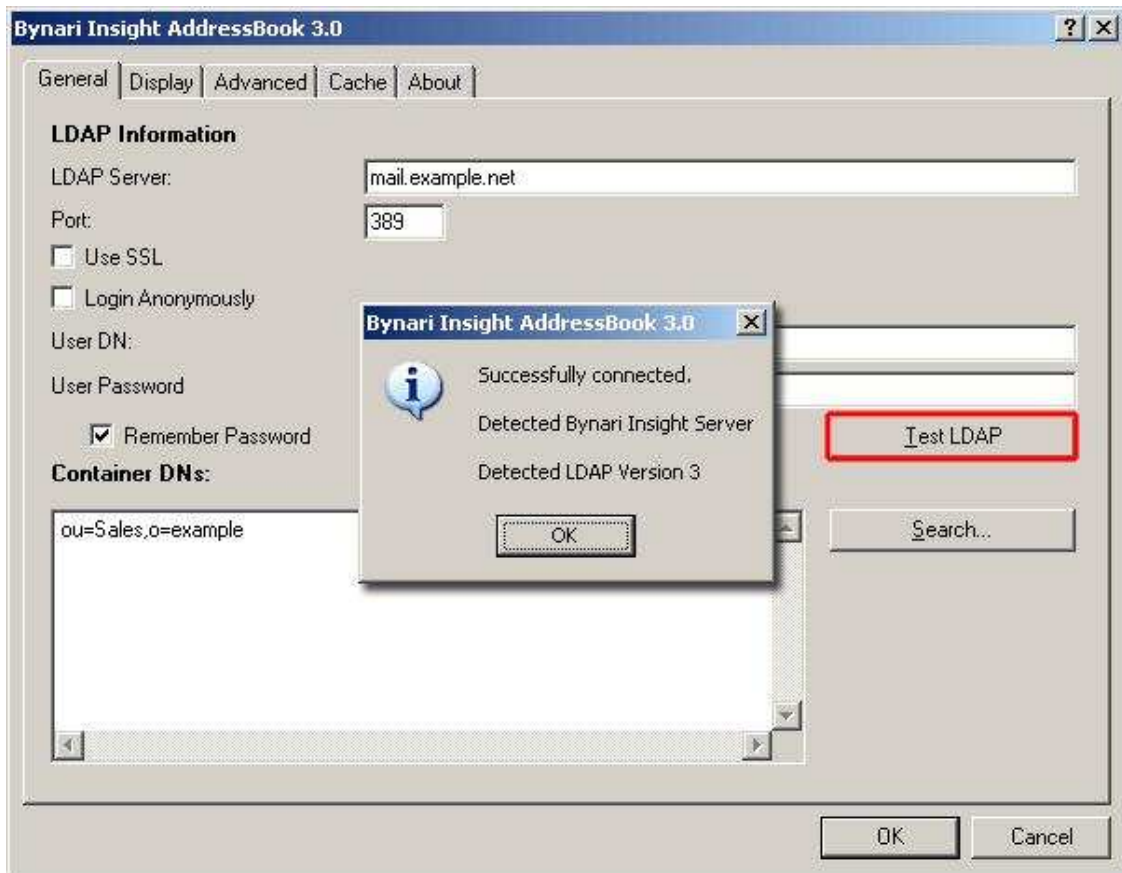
Bynari Insight AddressBook 3.0

?

General | Display | Advanced | Cache | About

LDAP Information

LDAP Server: mail.example.net

Port: 389

Use SSL

Login Anonymously

User DN:

User Password

Remember Password

Container DNs:

ou=Sales,o=example

Test LDAP

Search...

Bynari Insight AddressBook 3.0

Successfully connected.

Detected Bynari Insight Server

Detected LDAP Version 3

OK

OK

Cancel